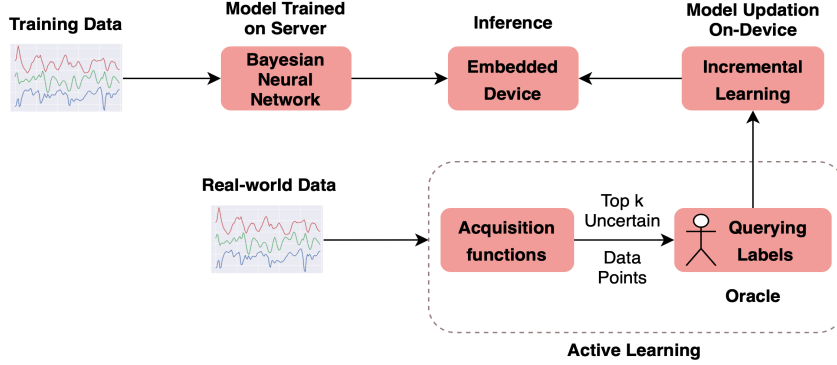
Training Data

Model Trained on Server

Bayesian Neural Network

Inference

Embedded Device

Model Updation On-Device

Incremental Learning

Real-world Data

Acquisition functions

Top k Uncertain

Data Points

Querying Labels

Oracle

Active Learning